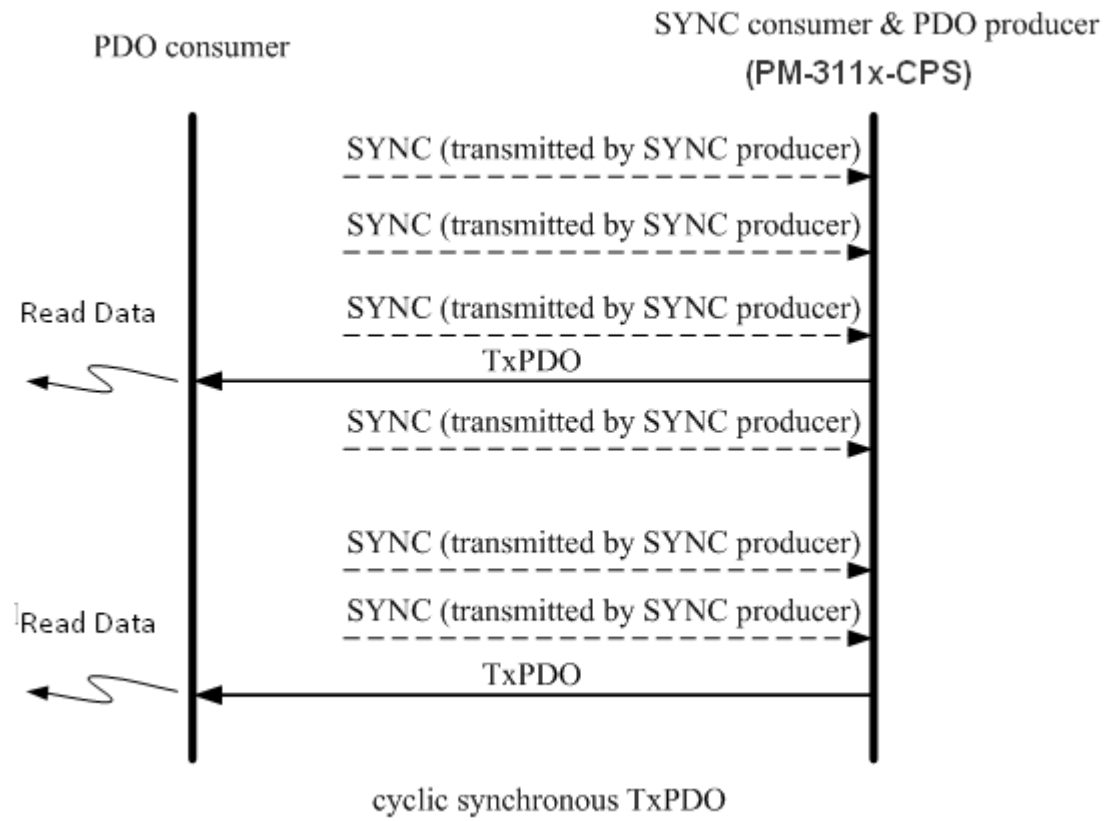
PDO consumer

SYNC consumer & PDO producer
(PM-311x-CPS)

SYNC (transmitted by SYNC producer)

SYNC (transmitted by SYNC producer)

Read Data

SYNC (transmitted by SYNC producer)

TxPDO

SYNC (transmitted by SYNC producer)

SYNC (transmitted by SYNC producer)

Read Data

SYNC (transmitted by SYNC producer)

TxPDO

cyclic synchronous TxPDO